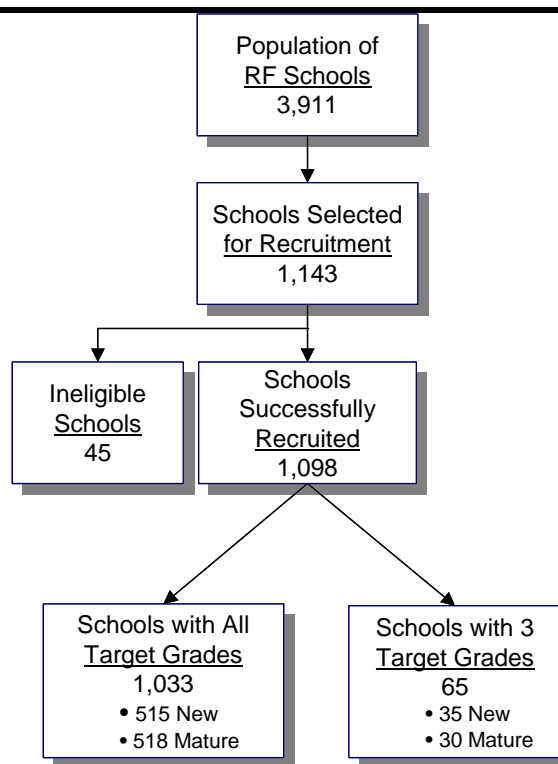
Population of RF Schools
3,911

Schools Selected for Recruitment
1,143

Ineligible Schools
45

Schools Successfully Recruited
1,098

Schools with All Target Grades
1,033
• 515 New
• 518 Mature

Schools with 3 Target Grades
65
• 35 New
• 30 Mature